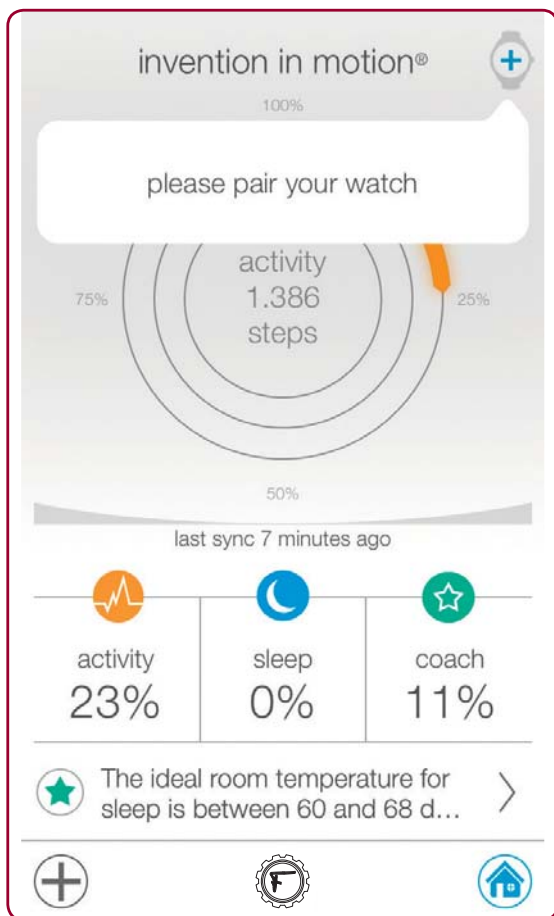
invention in motion®

100%

please pair your watch

activity
1.386
steps

75%

25%

50%

last sync 7 minutes ago

| activity | sleep | coach |
|---|---|---|
| 23% | 0% | 11% |

The ideal room temperature for sleep is between 60 and 68 d...